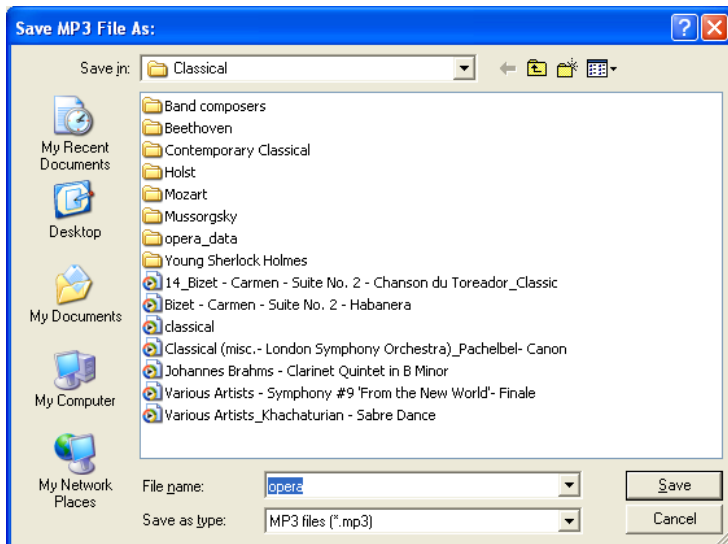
Save MP3 File As:

Save in: Classical

My Recent Documents

Desktop

My Documents

My Computer

My Network Places

Band composers
Beethoven
Contemporary Classical
Holst
Mozart
Mussorgsky
opera_data
Young Sherlock Holmes
14_Bizet - Carmen - Suite No. 2 - Chanson du Toreador_Classic
Bizet - Carmen - Suite No. 2 - Habanera
classical
Classical (misc.- London Symphony Orchestra)_Pachelbel- Canon
Johannes Brahms - Clarinet Quintet in B Minor
Various Artists - Symphony #9 'From the New World'- Finale
Various Artists_Khachaturian - Sabre Dance

File name: opera

Save as type: MP3 files (*.mp3)

Save

Cancel